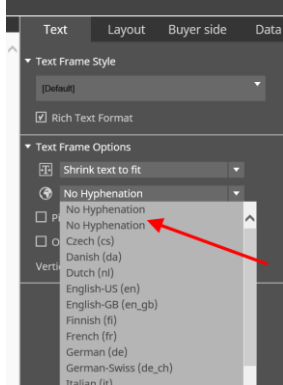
Text Layout Buyer side Data

Text Frame Style

[Default]

Rich Text Format

Text Frame Options

Shrink text to fit

No Hyphenation

P

O

Verti

No Hyphenation
No Hyphenation
Czech (cs)
Danish (da)
Dutch (nl)
English-US (en)
English-GB (en_gb)
Finnish (fi)
French (fr)
German (de)
German-Swiss (de_ch)
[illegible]